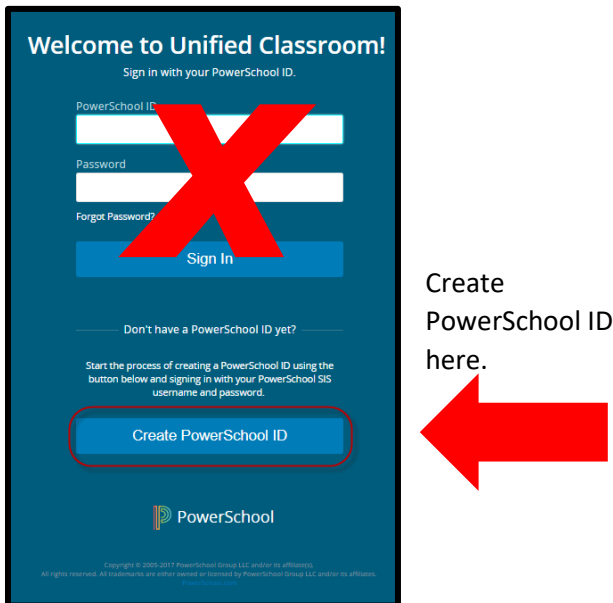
Welcome to Unified Classroom!

Sign in with your PowerSchool ID.

PowerSchool ID

Password

Forgot Password?

Sign In

Don't have a PowerSchool ID yet?

Start the process of creating a PowerSchool ID using the button below and signing in with your PowerSchool SIS username and password.

Create PowerSchool ID

PowerSchool

Copyright © 2005-2017 PowerSchool Group LLC and/or its affiliate(s). All rights reserved. All trademarks are either owned or licensed by PowerSchool Group LLC and/or its affiliates.

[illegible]

Create PowerSchool ID here.